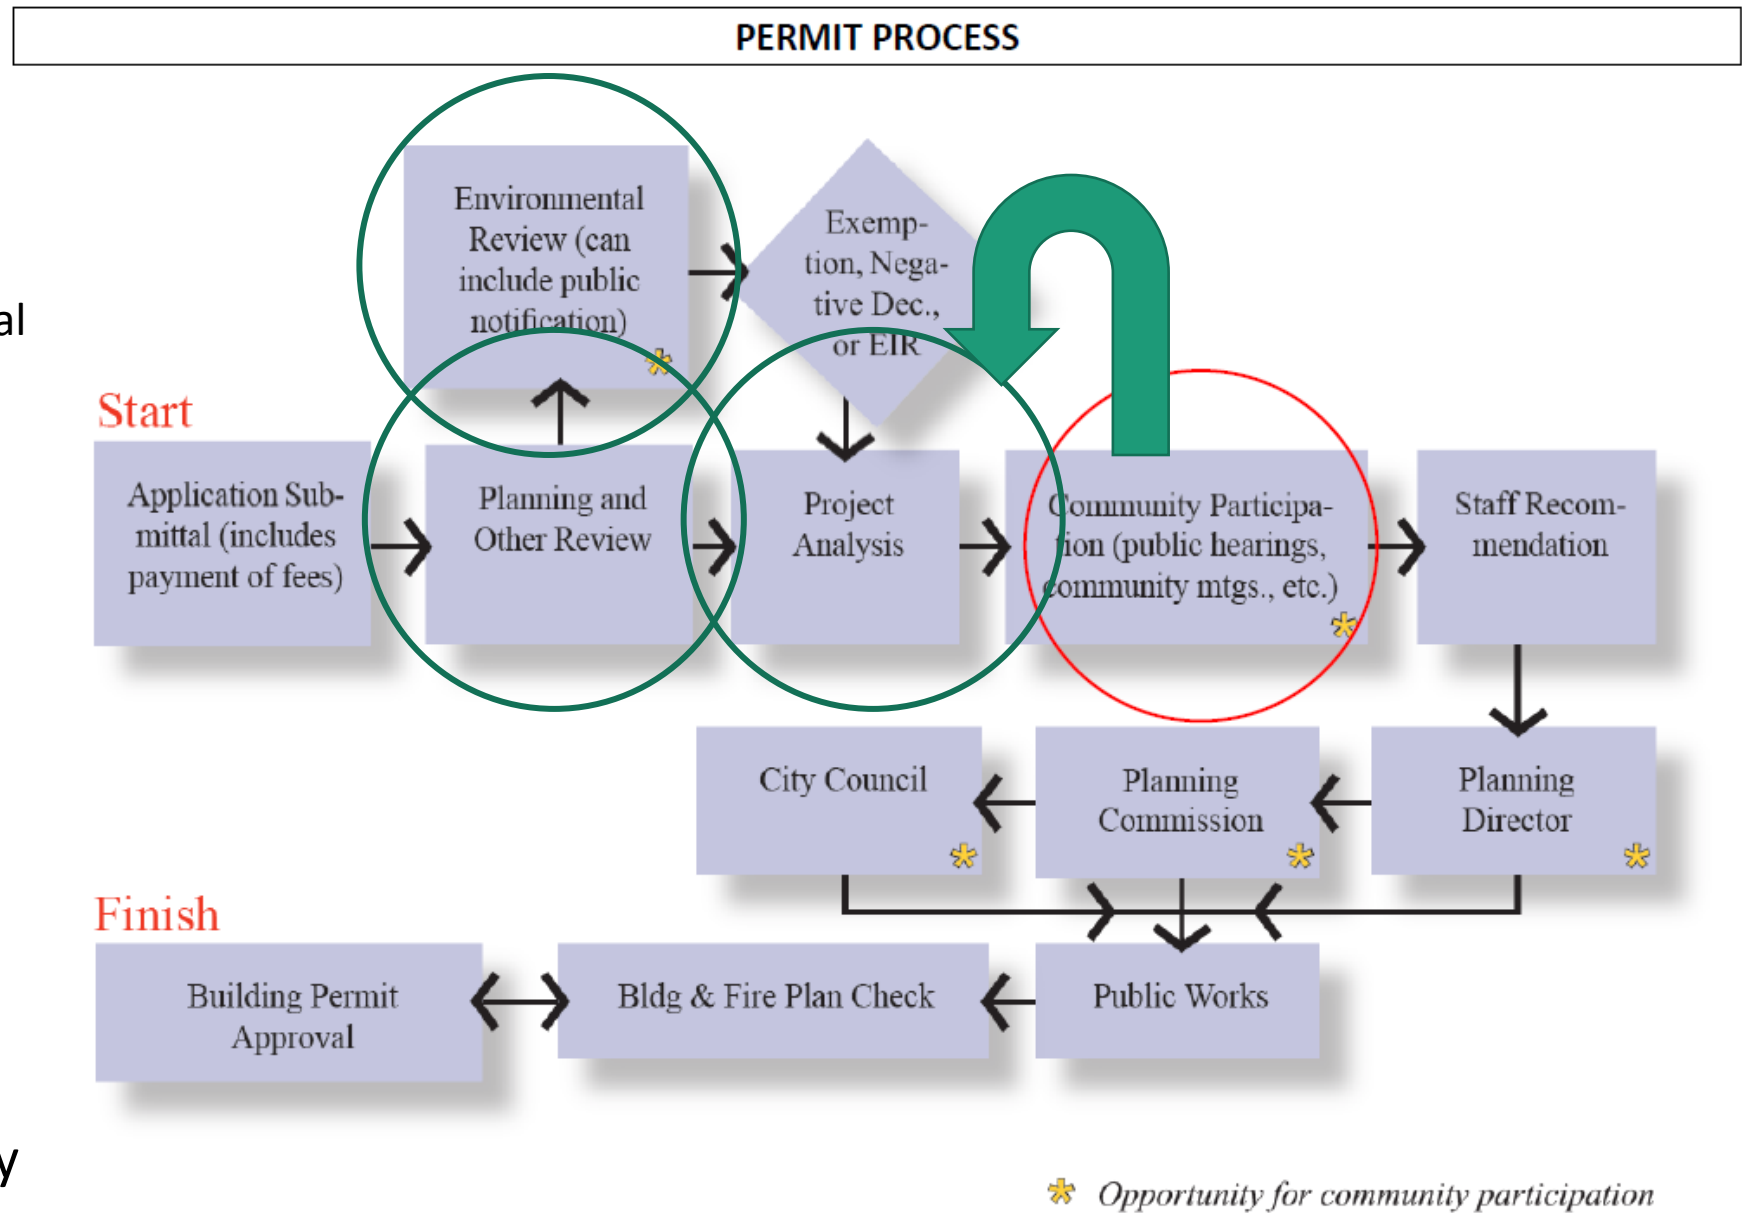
PERMIT PROCESS

al

Start

Application Submittal (includes payment of fees)

Environmental Review (can include public notification)

Planning and Other Review

Exemption, Negative Dec., or EIR

Project Analysis

Community Participation (public hearings, community mtgs., etc.)

Staff Recommendation

Planning Director

Planning Commission

City Council

Finish

Public Works

Bldg & Fire Plan Check

Building Permit Approval

y

Opportunity for community participation